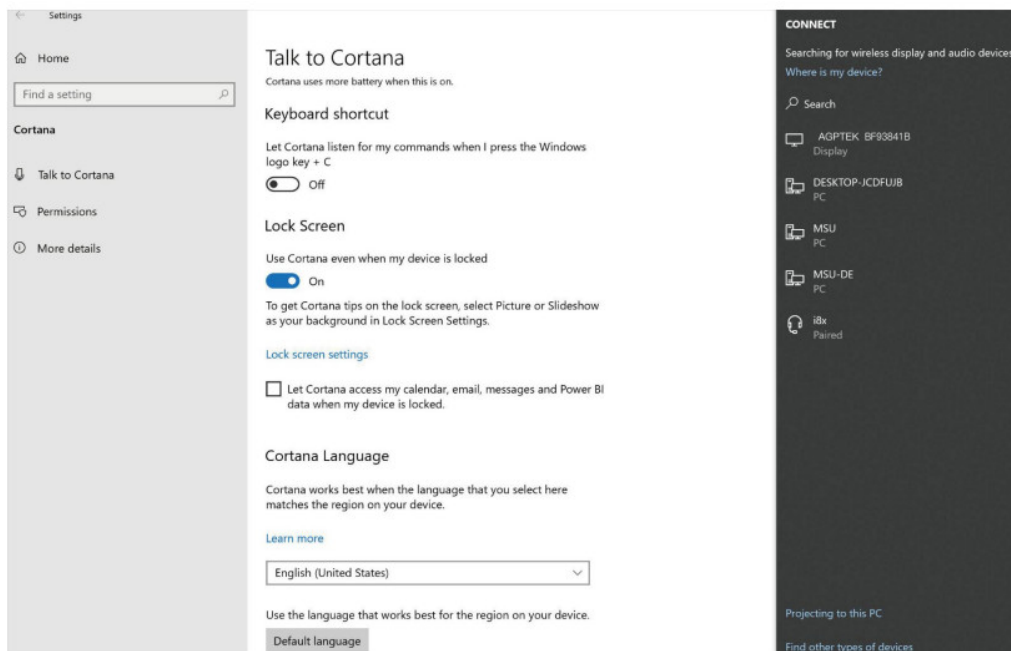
Settings

Home

Find a setting

Cortana

Talk to Cortana

Permissions

More details

Talk to Cortana

Cortana uses more battery when this is on.

Keyboard shortcut

Let Cortana listen for my commands when I press the Windows logo key + C

Off

Lock Screen

Use Cortana even when my device is locked

On

To get Cortana tips on the lock screen, select Picture or Slideshow as your background in Lock Screen Settings.

Lock screen settings

Let Cortana access my calendar, email, messages and Power BI data when my device is locked.

Cortana Language

Cortana works best when the language that you select here matches the region on your device.

Learn more

English (United States)

Use the language that works best for the region on your device.

Default language

CONNECT

Searching for wireless display and audio devices

Where is my device?

Search

AGPTEK BF93841B
Display

DESKTOP-JCDFUJB
PC

MSU
PC

MSU-DE
PC

i8x
Paired

Projecting to this PC

Find other types of devices